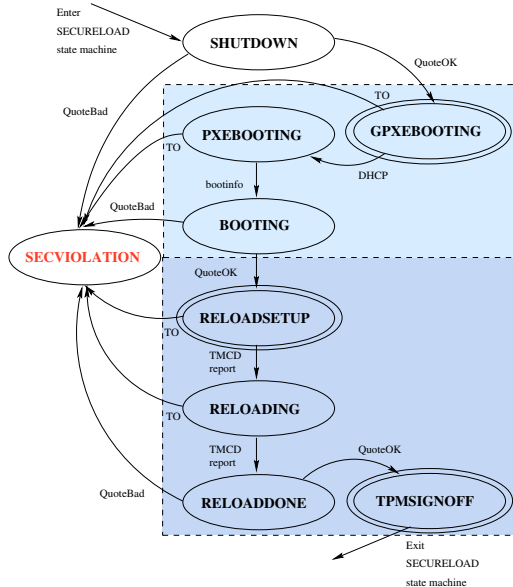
Enter
SECURELOAD
state machine

SHUTDOWN

QuoteOK

QuoteBad

TO

PXEBOOTING

GPXEBOOTING

TO

DHCP

bootinfo

QuoteBad

BOOTING

SECVIOLATION

QuoteOK

RELOADSETUP

TO

TMCD
report

RELOADING

TO

TMCD
report

QuoteOK

QuoteBad

RELOADDONE

TPMSIGNOFF

Exit
SECURELOAD
state machine